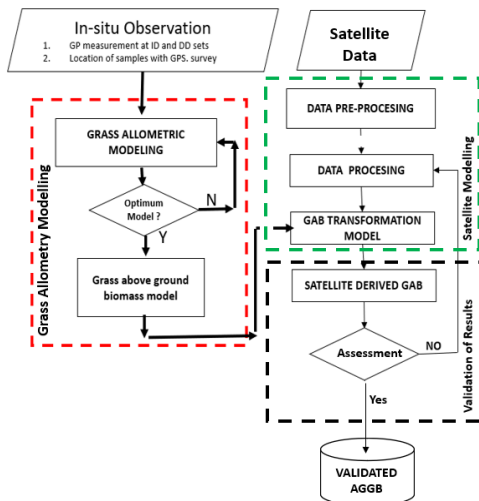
In-situ Observation
1. GP measurement at ID and DD sets
2. Location of samples with GPS. survey

Satellite Data

GRASS ALLOMETRIC MODELING

Optimum Model ?

N

Y

Grass above ground biomass model

Grass Allometry Modelling

DATA PRE-PROCESING

DATA PROCESING

GAB TRANSFORMATION MODEL

Satellite Modelling

SATELLITE DERIVED GAB

Assessment

NO

Yes

Validation of Results

VALIDATED AGGB